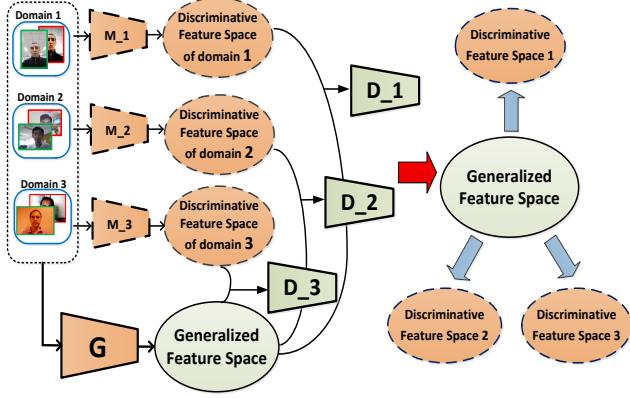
Domain 1
Domain 2
Domain 3
M_1
M_2
M_3
Discriminative Feature Space of domain 1
Discriminative Feature Space of domain 2
Discriminative Feature Space of domain 3
D_1
D_2
D_3
G
Generalized Feature Space
Discriminative Feature Space 1
Generalized Feature Space
Discriminative Feature Space 2
Discriminative Feature Space 3